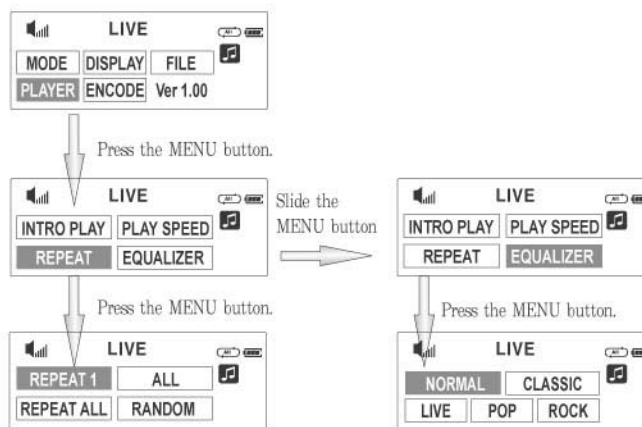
LIVE
MODE DISPLAY FILE
PLAYER ENCODE Ver 1.00

Press the MENU button.

LIVE
INTRO PLAY PLAY SPEED
REPEAT EQUALIZER

Press the MENU button.

LIVE
REPEAT 1 ALL
REPEAT ALL RANDOM

Slide the MENU button

LIVE
INTRO PLAY PLAY SPEED
REPEAT EQUALIZER

Press the MENU button.

LIVE
NORMAL CLASSIC
LIVE POP ROCK